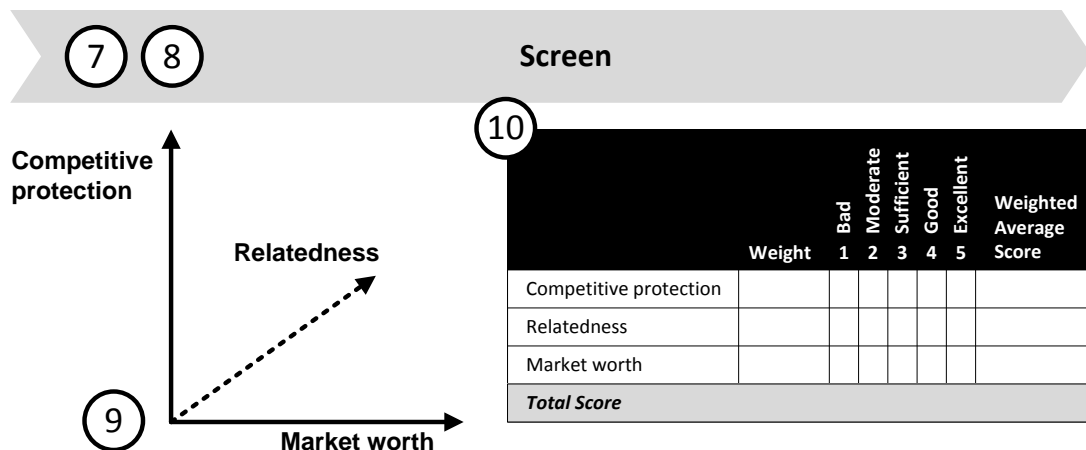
7 8 Screen

Competitive protection

Relatedness

9

Market worth

10

| | Weight | Bad 1 | Moderate 2 | Sufficient 3 | Good 4 | Excellent 5 | Weighted Average Score |
|---|---|---|---|---|---|---|---|
| Competitive protection | | | | | | | |
| Relatedness | | | | | | | |
| Market worth | | | | | | | |
| *Total Score* | | | | | | | |